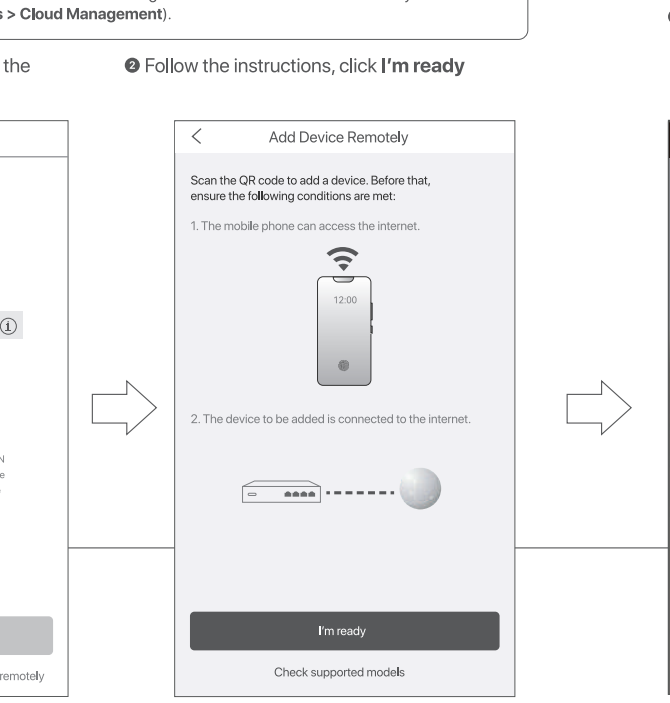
s > Cloud Management).

the

❷ Follow the instructions, click I'm ready

<

Add Device Remotely

Scan the QR code to add a device. Before that, ensure the following conditions are met:

1. The mobile phone can access the internet.

12:00

2. The device to be added is connected to the internet.

I'm ready

Check supported models

N
e

remotely